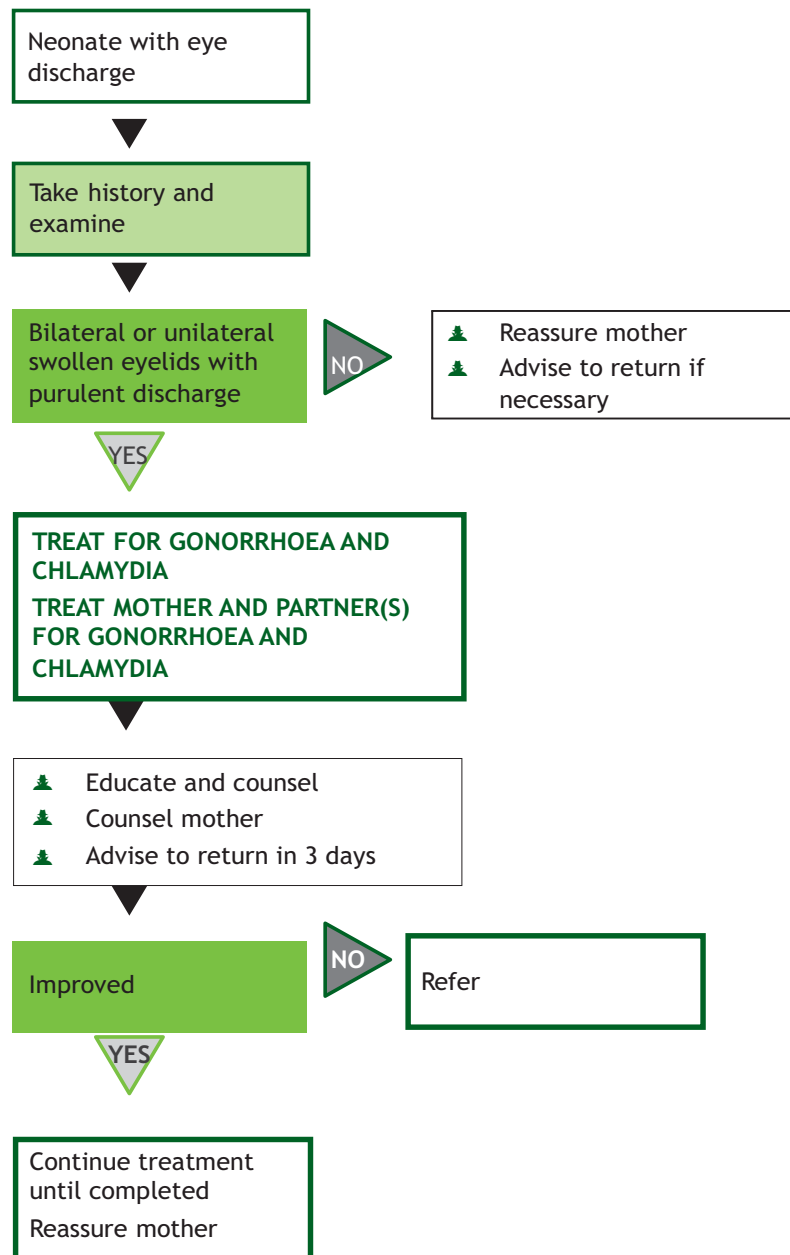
Neonate with eye discharge

Take history and examine

Bilateral or unilateral swollen eyelids with purulent discharge

NO

Reassure mother
Advise to return if necessary

YES

TREAT FOR GONORRHOEA AND CHLAMYDIA
TREAT MOTHER AND PARTNER(S) FOR GONORRHOEA AND CHLAMYDIA

Educate and counsel
Counsel mother
Advise to return in 3 days

Improved

NO

Refer

YES

Continue treatment until completed
Reassure mother